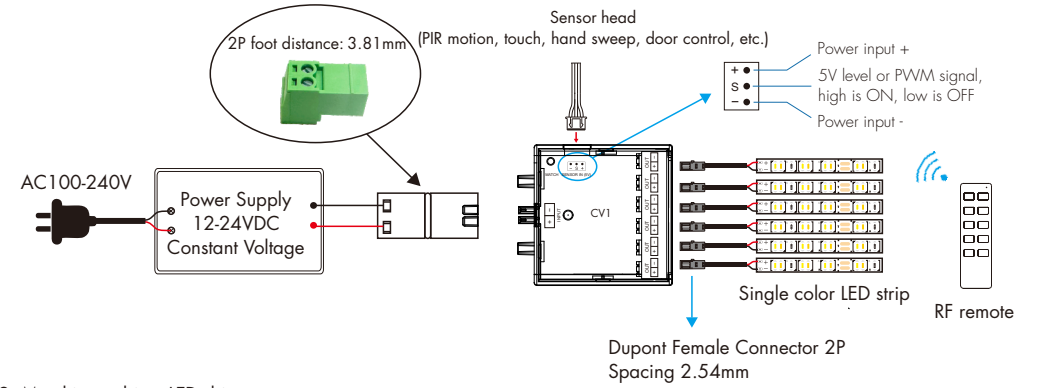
Sensor head
(PIR motion, touch, hand sweep, door control, etc.)

2P foot distance: 3.81mm

+
S
−

Power input +
5V level or PWM signal, high is ON, low is OFF
Power input -

AC100-240V

Power Supply
12-24VDC
Constant Voltage

SWITCH SENSOR IN (5V)

CV1

OUT
OUT
OUT
OUT
OUT
OUT

Single color LED strip

RF remote

Dupont Female Connector 2P
Spacing 2.54mm